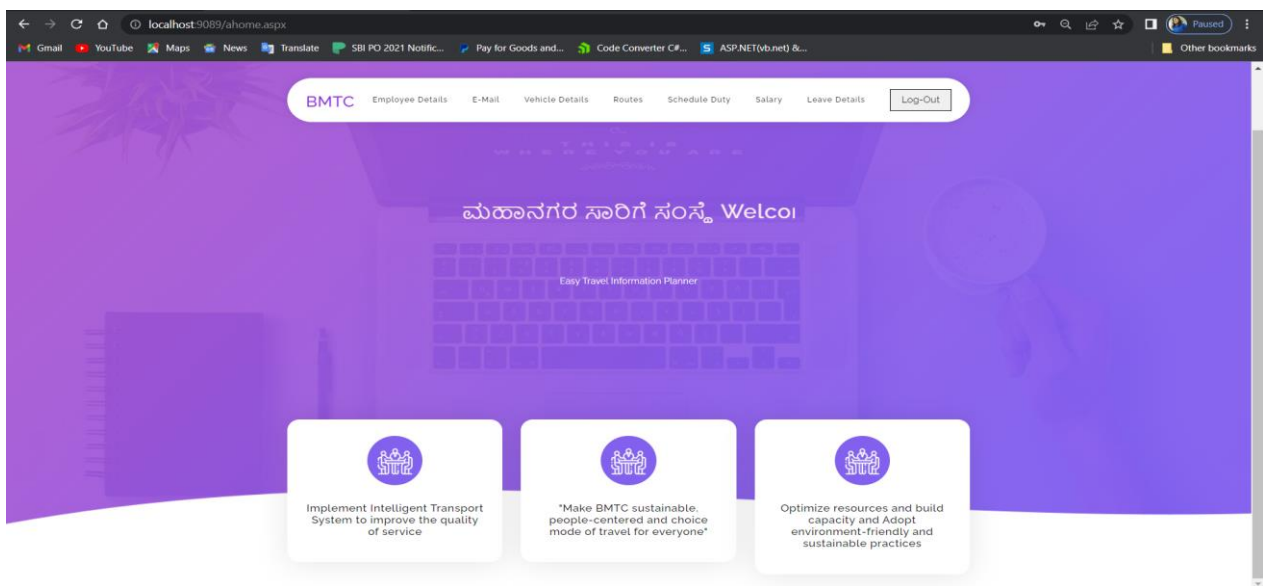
localhost:9089/ahome.aspx

Paused

Gmail YouTube Maps News Translate SBI PO 2021 Notific... Pay for Goods and... Code Converter C#... ASP.NET(vb.net) &... Other bookmarks

BMTC Employee Details E-Mail Vehicle Details Routes Schedule Duty Salary Leave Details Log-Out

ಮಹಾನಗರ ಸಾರಿಗೆ ಸಂಸ್ಥೆ Welco

Easy Travel Information Planner

Implement Intelligent Transport System to improve the quality of service

"Make BMTC sustainable. people-centered and choice mode of travel for everyone"

Optimize resources and build capacity and Adopt environment-friendly and sustainable practices